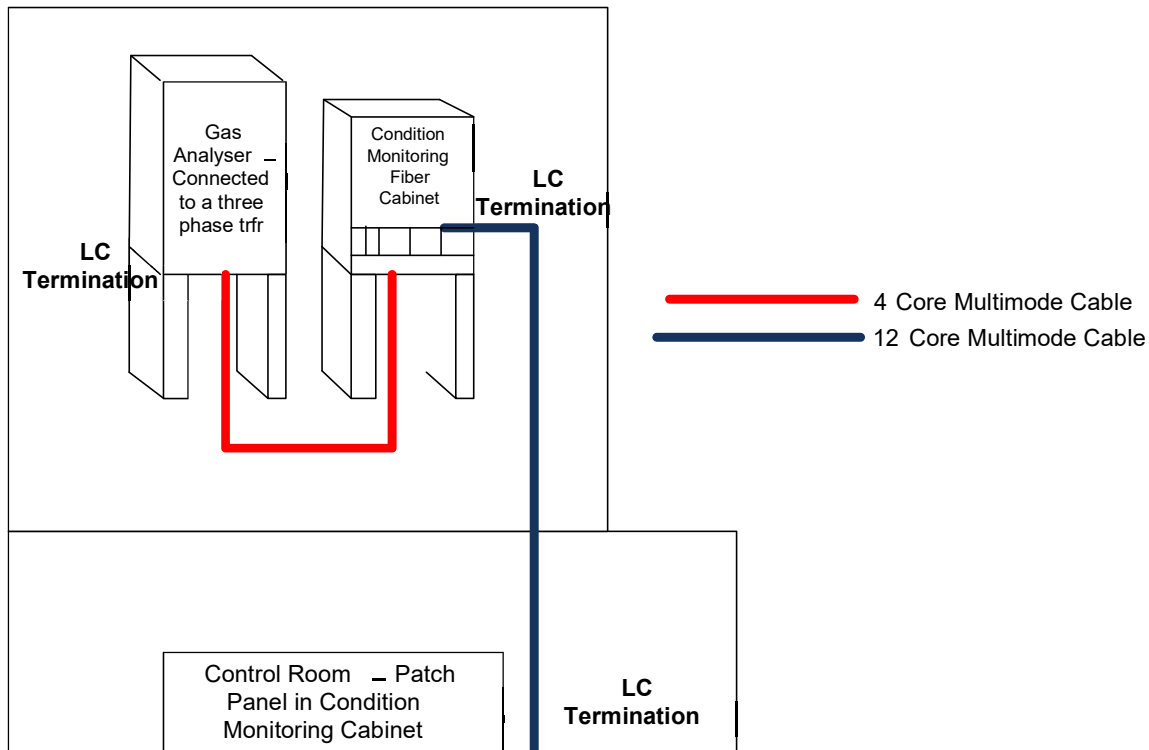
Gas Analyser – Connected to a three phase trfr

LC Termination

Condition Monitoring Fiber Cabinet

LC Termination

4 Core Multimode Cable

12 Core Multimode Cable

Control Room – Patch Panel in Condition Monitoring Cabinet

LC Termination